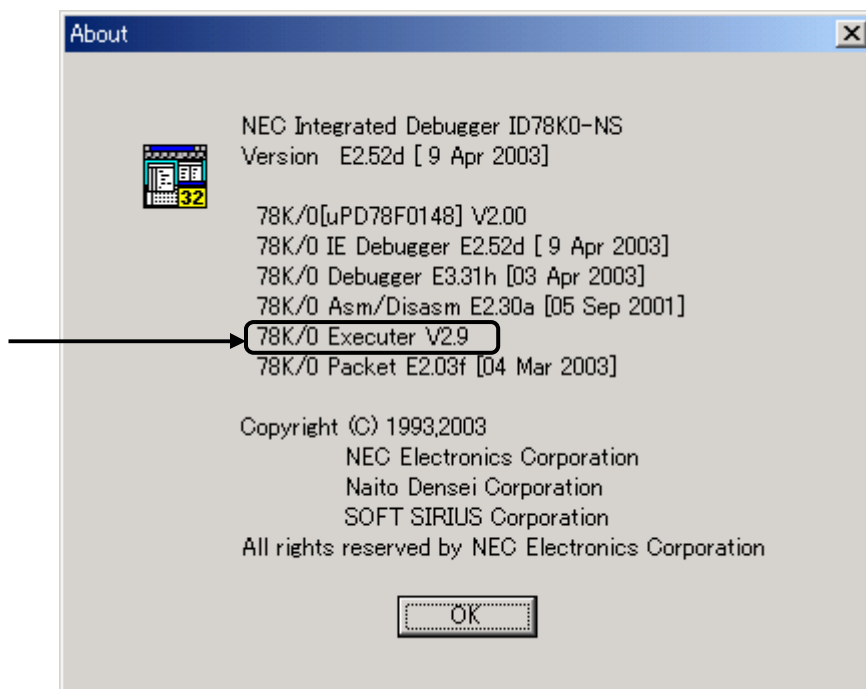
About

NEC Integrated Debugger ID78K0-NS
Version E2.52d [ 9 Apr 2003]

32

78K/0[uPD78F0148] V2.00
78K/0 IE Debugger E2.52d [ 9 Apr 2003]
78K/0 Debugger E3.31h [03 Apr 2003]
78K/0 Asm/Disasm E2.30a [05 Sep 2001]
78K/0 Executer V2.9
78K/0 Packet E2.03f [04 Mar 2003]

Copyright (C) 1993,2003
NEC Electronics Corporation
Naito Densei Corporation
SOFT SIRIUS Corporation
All rights reserved by NEC Electronics Corporation

OK